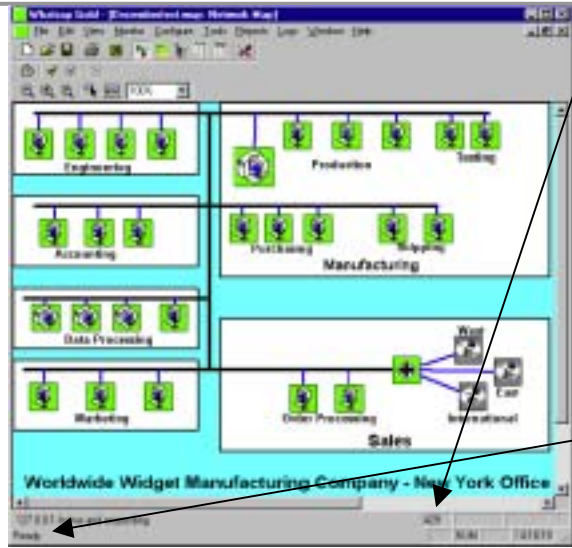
WhatsUp Gold - [Unsaved:test.map: Network Map]
File Edit View Monitor Configure Tools Reports Logs Window Help

100%

Engineering

Production

Testing

Accounting

Purchasing

Shipping

Manufacturing

Data Processing

West

East

International

Marketing

Order Processing

Sales

Worldwide Widget Manufacturing Company - New York Office

0:01 Active and monitoring

429

Ready

NUM

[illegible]